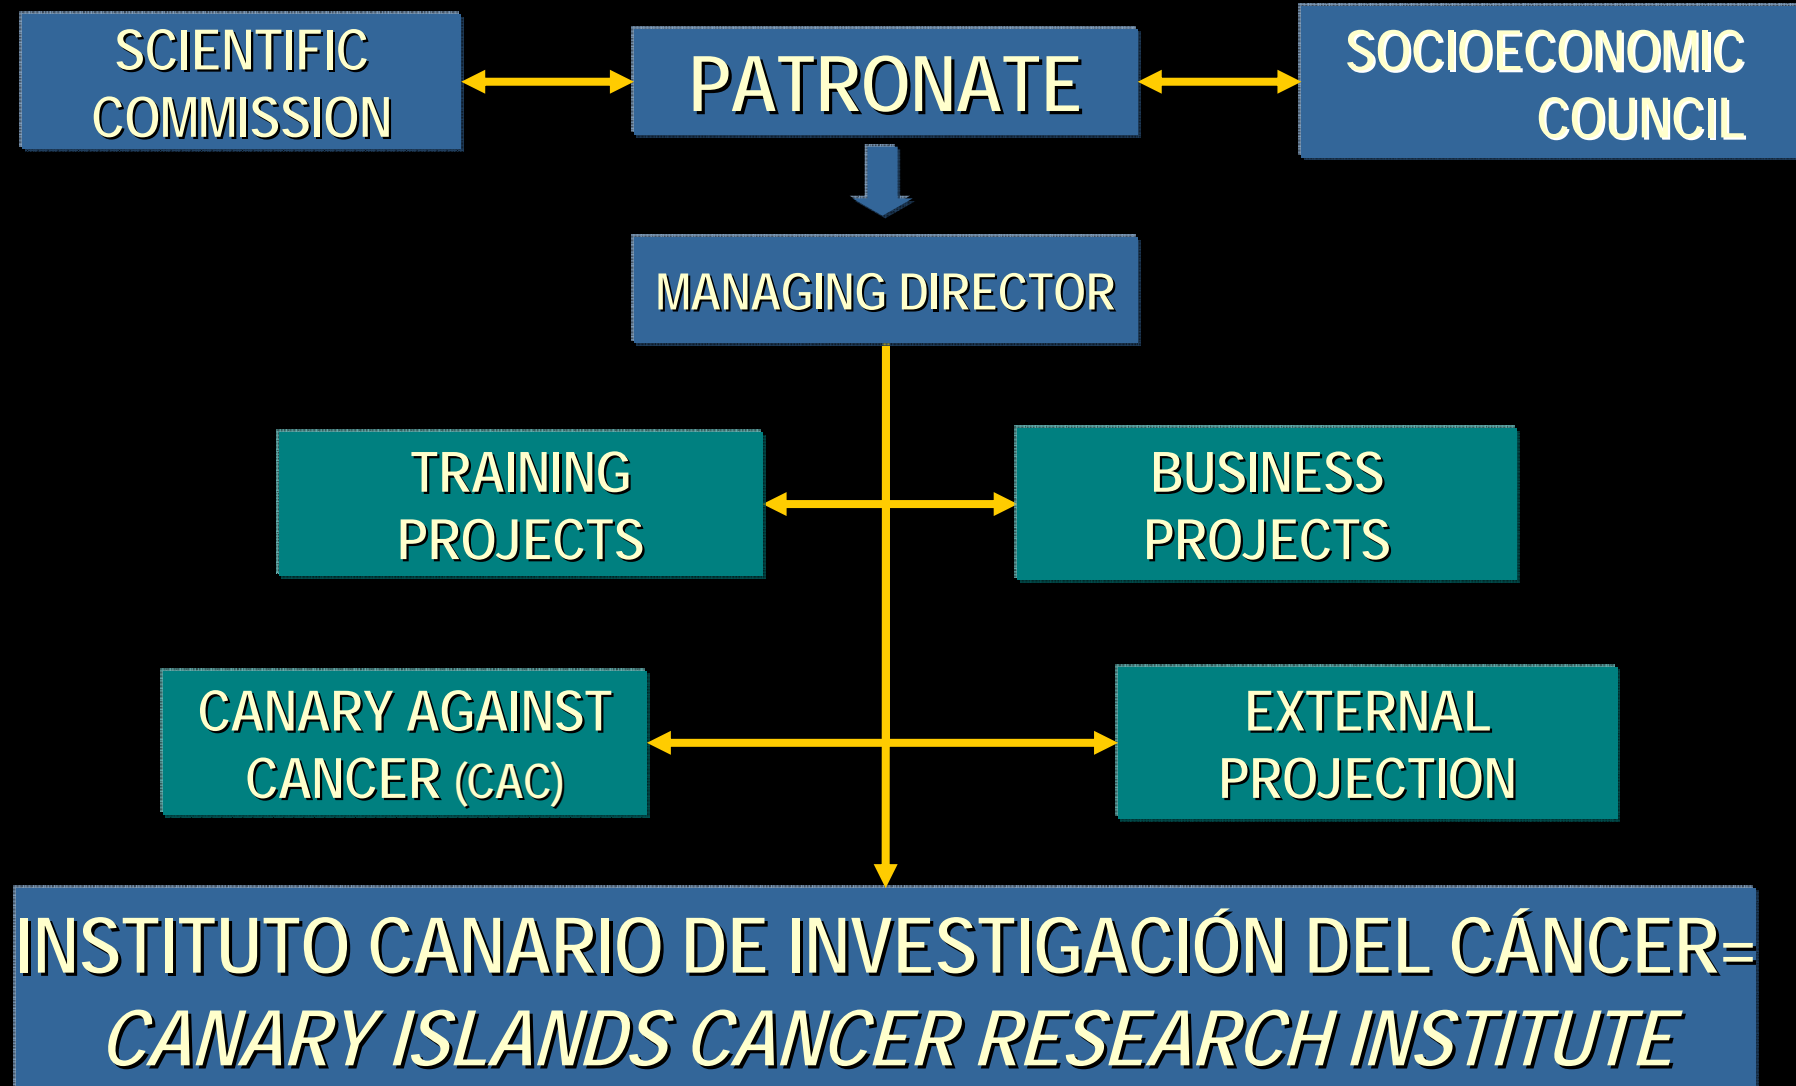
SCIENTIFIC COMMISSION

PATRONATE

SOCIOECONOMIC COUNCIL

MANAGING DIRECTOR

TRAINING PROJECTS

BUSINESS PROJECTS

CANARY AGAINST CANCER (CAC)

EXTERNAL PROJECTION

INSTITUTO CANARIO DE INVESTIGACIÓN DEL CÁNCER= CANARY ISLANDS CANCER RESEARCH INSTITUTE